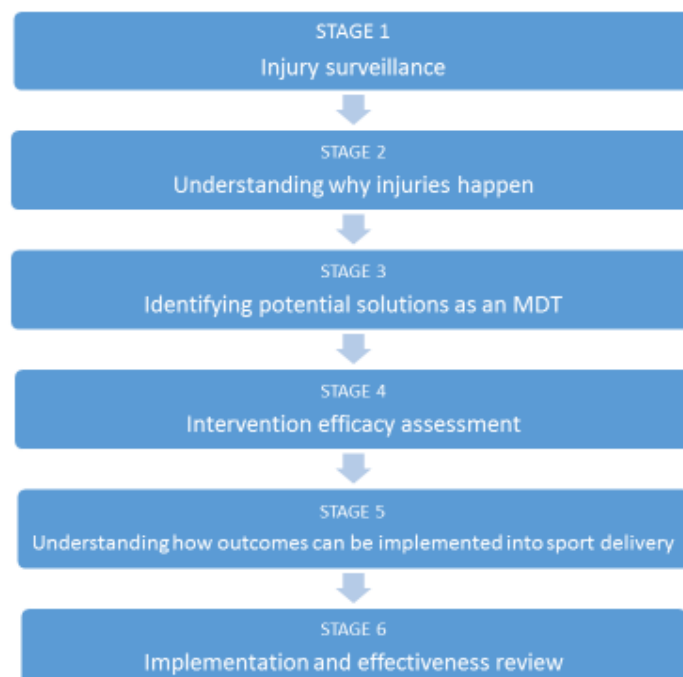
STAGE 1
Injury surveillance

STAGE 2
Understanding why injuries happen

STAGE 3
Identifying potential solutions as an MDT

STAGE 4
Intervention efficacy assessment

STAGE 5
Understanding how outcomes can be implemented into sport delivery

STAGE 6
Implementation and effectiveness review